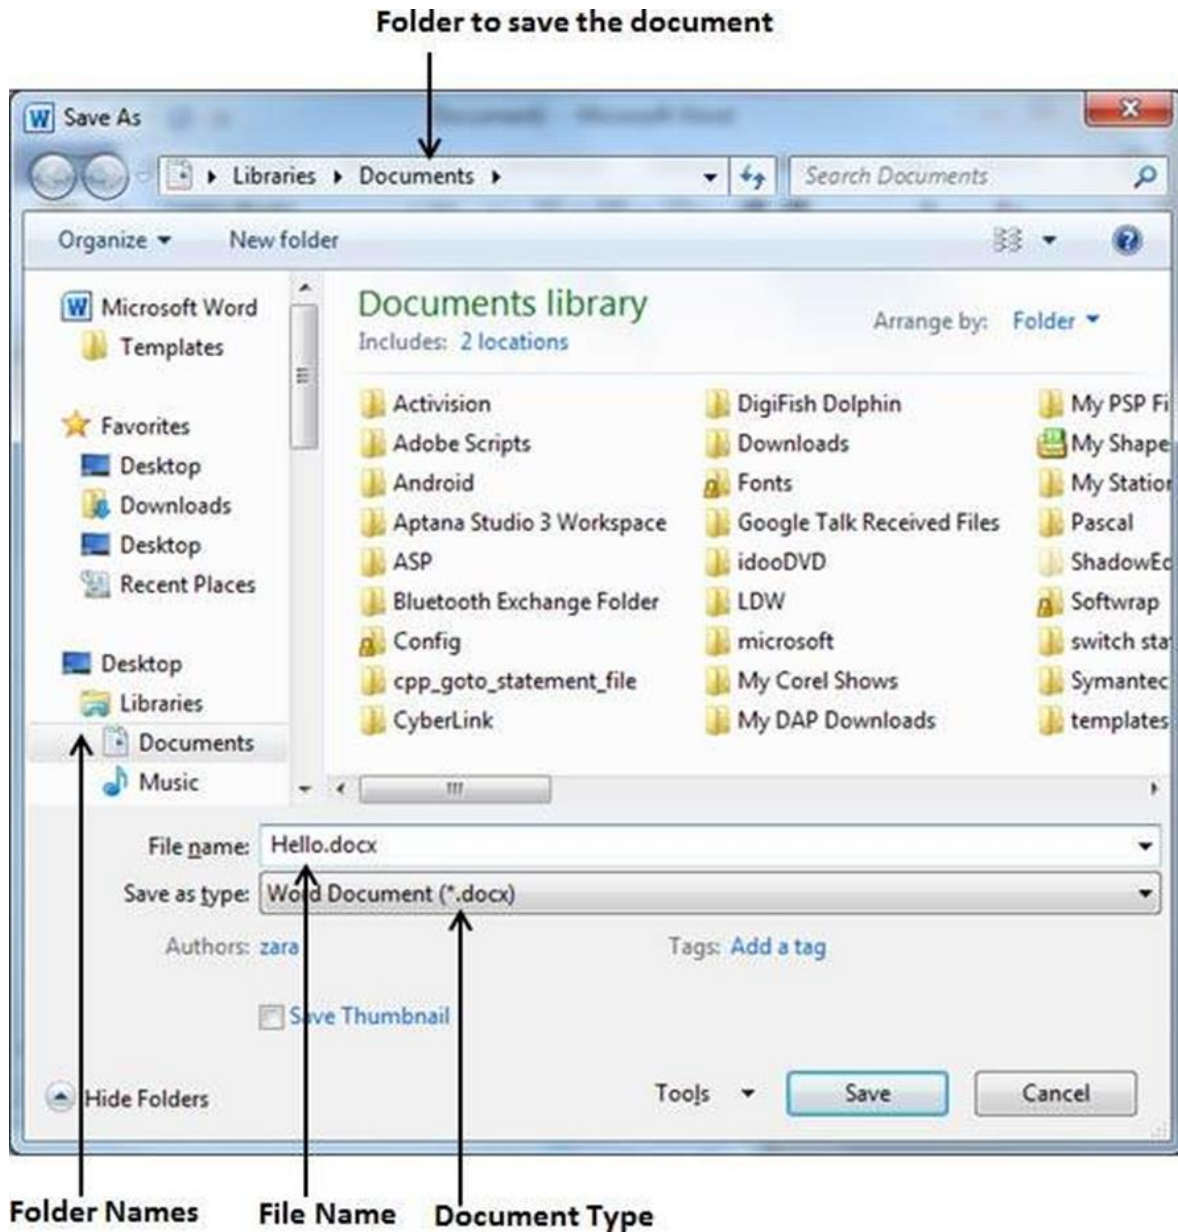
Folder to save the document

Save As

Libraries ▸ Documents ▸

Search Documents

Organize ▾ New folder

Microsoft Word
Templates

Favorites
Desktop
Downloads
Desktop
Recent Places

Desktop
Libraries
Documents
Music

Documents library
Includes: 2 locations

Arrange by: Folder ▾

Activision
Adobe Scripts
Android
Aptana Studio 3 Workspace
ASP
Bluetooth Exchange Folder
Config
cpp_goto_statement_file
CyberLink

DigiFish Dolphin
Downloads
Fonts
Google Talk Received Files
idooDVD
LDW
microsoft
My Corel Shows
My DAP Downloads

My PSP Fi
My Shape
My Station
Pascal
ShadowEd
Softwrap
switch sta
Symantec
templates

File name: Hello.docx
Save as type: Word Document (*.docx)

Authors: zara
Tags: Add a tag

Save Thumbnail

Hide Folders

Tools ▾ Save Cancel

Folder Names File Name Document Type